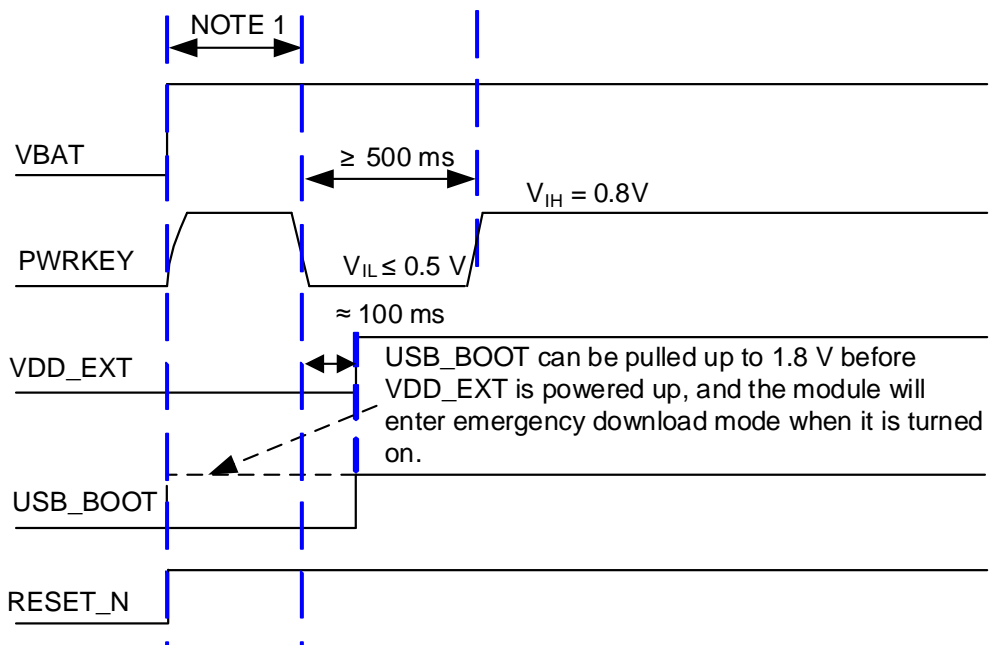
NOTE 1

VBAT

≥ 500 ms

$V_{IH}$ = 0.8V

PWRKEY

$V_{IL}$ ≤ 0.5 V

≈ 100 ms

VDD_EXT

USB_BOOT can be pulled up to 1.8 V before VDD_EXT is powered up, and the module will enter emergency download mode when it is turned on.

USB_BOOT

RESET_N